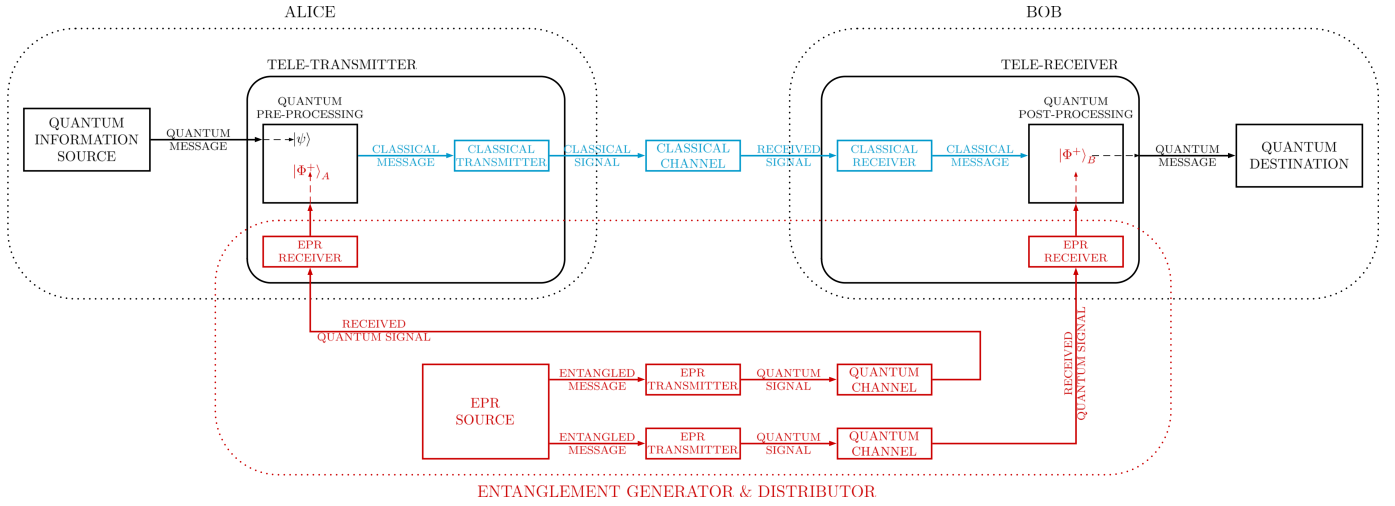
ALICE

BOB

TELE-TRANSMITTER

TELE-RECEIVER

QUANTUM INFORMATION SOURCE

QUANTUM MESSAGE

QUANTUM PRE-PROCESSING

$|\psi\rangle$

$|\Phi^+\rangle_A$

CLASSICAL MESSAGE

CLASSICAL TRANSMITTER

CLASSICAL SIGNAL

CLASSICAL CHANNEL

RECEIVED SIGNAL

CLASSICAL RECEIVER

CLASSICAL MESSAGE

QUANTUM POST-PROCESSING

$|\Phi^+\rangle_B$

QUANTUM MESSAGE

QUANTUM DESTINATION

EPR RECEIVER

EPR RECEIVER

RECEIVED QUANTUM SIGNAL

EPR SOURCE

ENTANGLED MESSAGE

EPR TRANSMITTER

QUANTUM SIGNAL

QUANTUM CHANNEL

ENTANGLED MESSAGE

EPR TRANSMITTER

QUANTUM SIGNAL

QUANTUM CHANNEL

RECEIVED QUANTUM SIGNAL

ENTANGLEMENT GENERATOR & DISTRIBUTOR